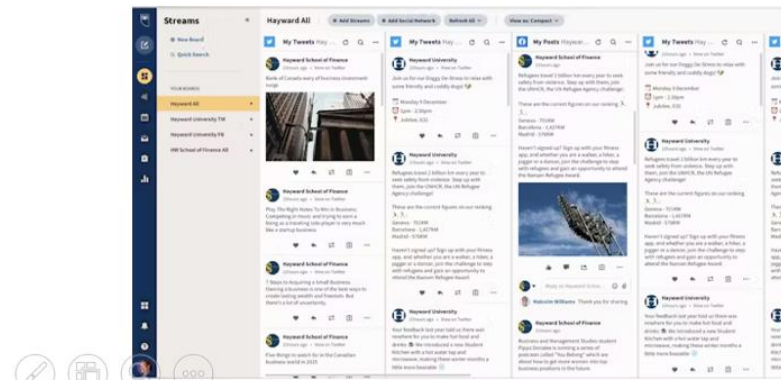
Streams

+ New Board
Quick Search

YOUR BOARDS
Hayward All
Hayward University TW
Hayward University FB
HW School of Finance All

Hayward All
+ Add Streams
+ Add Social Network
Refresh All
View as: Compact

My Tweets Hay...

Hayward School of Finance
Bank of Canada wary of business investment surge

Hayward School of Finance
Play The Right Notes To Win In Business: Competing in music and trying to earn a living as a traveling side-player is very much like a startup business

Hayward School of Finance
7 Steps to Acquiring a Small Business: Owning a business is one of the best ways to create lasting wealth and freedom. But there's a lot of uncertainty.

Hayward School of Finance
Five things to watch for in the Canadian business world in 2021

My Tweets Hay...

Hayward University
Join us for our Doggy De-Stress to relax with some friendly and cuddly dogs!
Monday 9 December
1pm - 2:30pm
Jubilee, G31

Hayward University
Refugees travel 1 billion km every year to seek safety from violence. Step up with them, join the UNHCR, the UN Refugee Agency challenge!
These are the current figures on our ranking
Geneva - 753KM
Barcelona - 1,457KM
Madrid - 578KM

Haven't signed up? Sign up with your fitness app, and whether you are a walker, a hiker, a jogger or a dancer, join the challenge to step with refugees and gain an opportunity to attend the Nansen Refugee Award

Hayward University
Your feedback last year told us there were nowhere for you to make hot food and drinks. We introduced a new Student Kitchen with a hot water tap and microwave, making these winter months a little more bearable

My Posts Haywar...

Hayward University
Refugees travel 1 billion km every year to seek safety from violence. Step up with them, join the UNHCR, the UN Refugee Agency challenge!
These are the current figures on our ranking
Geneva - 753KM
Barcelona - 1,457KM
Madrid - 578KM
Haven't signed up? Sign up with your fitness app, and whether you are a walker, a hiker, a jogger or a dancer, join the challenge to step with refugees and gain an opportunity to attend the Nansen Refugee Award

Malcolm Williams Thank you for sharing

Hayward School of Finance
Business and Management Studies student Pippa Donalee is running a series of podcasts called "You Belong" which are about how to get more women into top business positions in the future

My Tweets Hay...

Hayward University
Join us for our Doggy De-Stress to relax with some friendly and cuddly dogs!
Monday 9 December
1pm - 2:30pm
Jubilee, G31

Hayward University
Refugees travel 1 billion km every year to seek safety from violence. Step up with them, join the UNHCR, the UN Refugee Agency challenge!
These are the current figures on our ranking
Geneva - 753KM
Barcelona - 1,457KM
Madrid - 578KM
Haven't signed up? Sign up with your fitness app, and whether you are a walker, a hiker, a jogger or a dancer, join the challenge to step with refugees and gain an opportunity to attend the Nansen Refugee Award

Hayward University
Your feedback last year told us there were nowhere for you to make hot food and drinks. We introduced a new Student Kitchen with a hot water tap and microwave, making these winter months a little more bearable